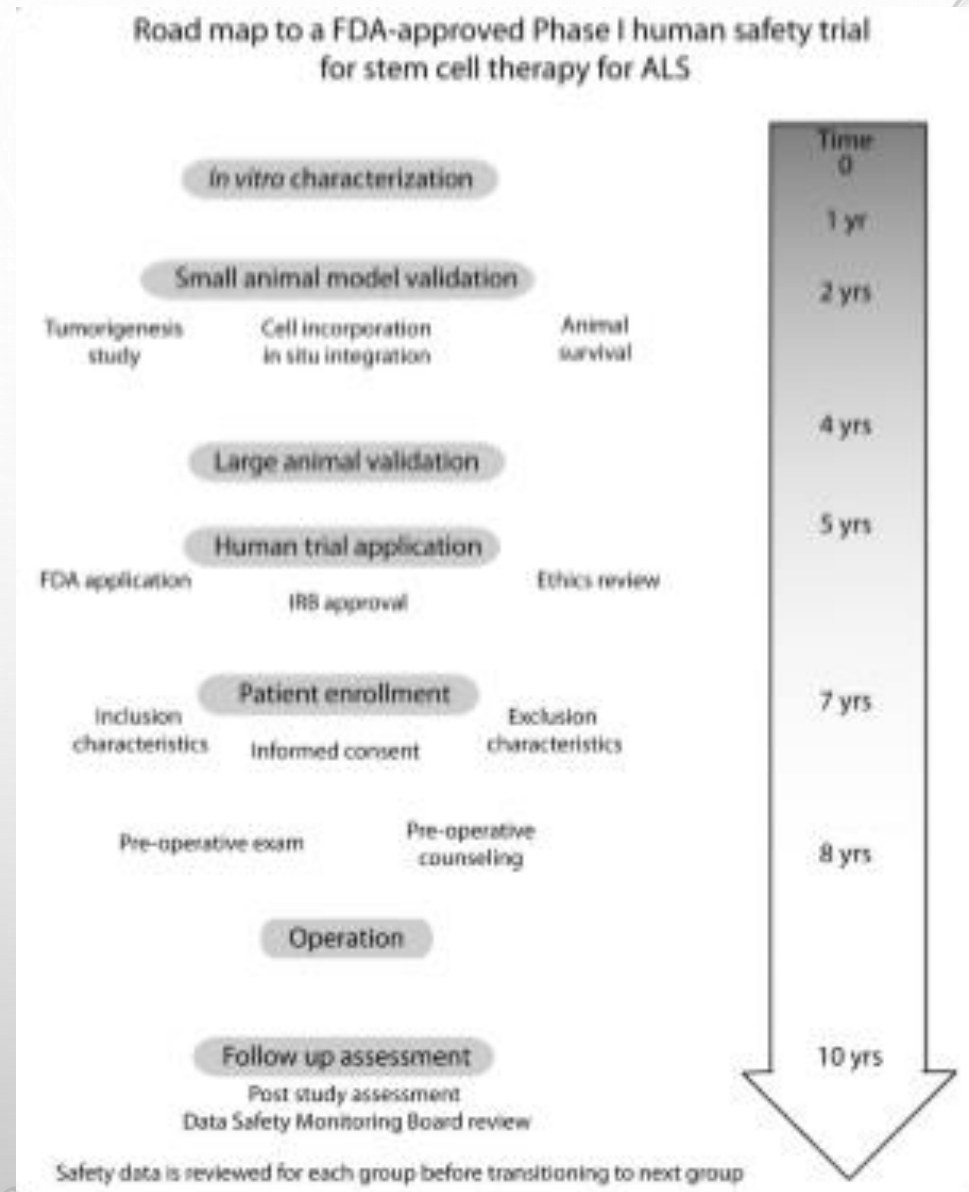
Road map to a FDA-approved Phase I human safety trial for stem cell therapy for ALS

Time 0

*In vitro* characterization

1 yr

Small animal model validation

2 yrs

Tumorigenesis study

Cell incorporation in situ integration

Animal survival

4 yrs

Large animal validation

5 yrs

Human trial application

FDA application

IRB approval

Ethics review

Patient enrollment

7 yrs

Inclusion characteristics

Informed consent

Exclusion characteristics

Pre-operative exam

Pre-operative counseling

8 yrs

Operation

Follow up assessment

10 yrs

Post study assessment

Data Safety Monitoring Board review

Safety data is reviewed for each group before transitioning to next group